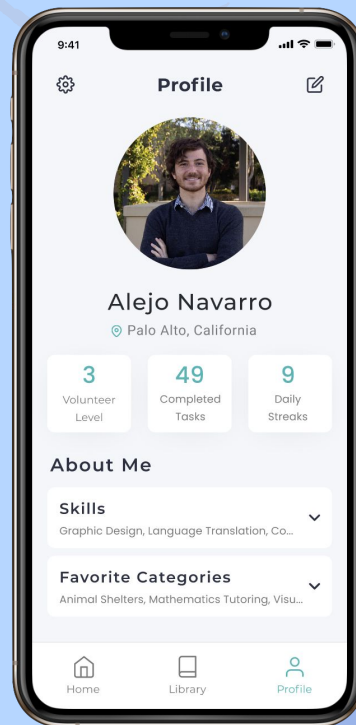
9:41

Profile

Alejo Navarro

Palo Alto, California

3
Volunteer Level

49
Completed Tasks

9
Daily Streaks

About Me

Skills
Graphic Design, Language Translation, Co...

Favorite Categories
Animal Shelters, Mathematics Tutoring, Visu...

Home

Library

Profile